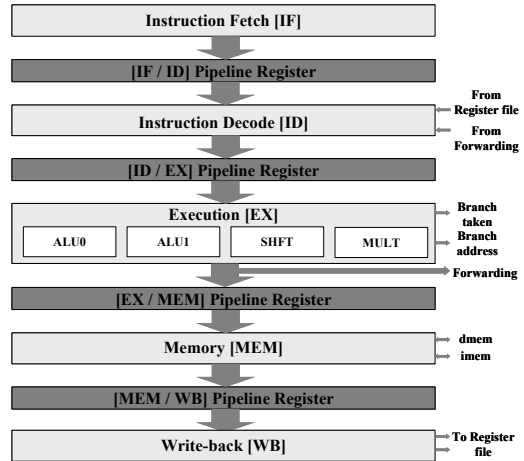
Instruction Fetch [IF]

[IF / ID] Pipeline Register

From Register file

Instruction Decode [ID]

From Forwarding

[ID / EX] Pipeline Register

Execution [EX]

Branch taken

ALU0

ALU1

SHFT

MULT

Branch address

Forwarding

[EX / MEM] Pipeline Register

Memory [MEM]

dmem

imem

[MEM / WB] Pipeline Register

Write-back [WB]

To Register file